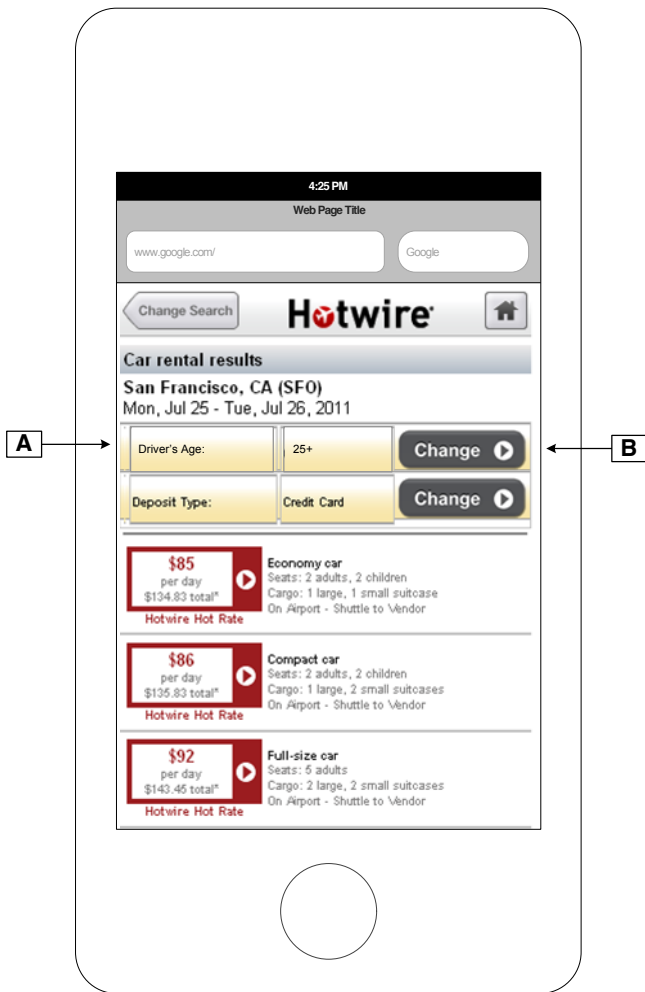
4:25 PM
Web Page Title
www.google.com/
Google

Change Search
Hotwire

Car rental results
San Francisco, CA (SFO)
Mon, Jul 25 - Tue, Jul 26, 2011

A

| Driver's Age: | 25+ | Change |
|---|---|---|
| Deposit Type: | Credit Card | Change |

B

$85
per day
$134.83 total*
Hotwire Hot Rate
Economy car
Seats: 2 adults, 2 children
Cargo: 1 large, 1 small suitcase
On Airport - Shuttle to Vendor

$86
per day
$135.83 total*
Hotwire Hot Rate
Compact car
Seats: 2 adults, 2 children
Cargo: 1 large, 2 small suitcases
On Airport - Shuttle to Vendor

$92
per day
$143.45 total*
Hotwire Hot Rate
Full-size car
Seats: 5 adults
Cargo: 2 large, 2 small suitcases
On Airport - Shuttle to Vendor